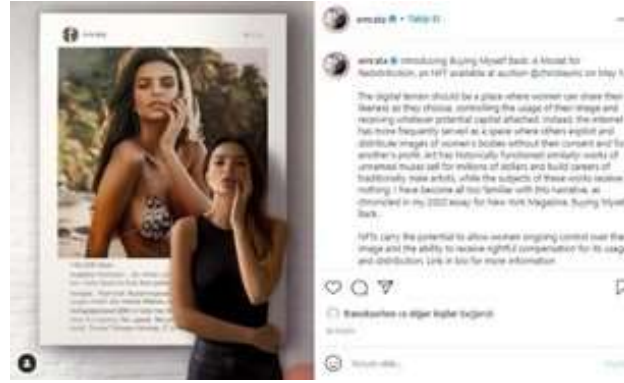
emrata • Takip et

emrata Introducing Buying Myself Back: A Model for Redistribution, an NFT available at auction @christiesinc on May 1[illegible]

The digital terrain should be a place where women can share their likeness as they choose, controlling the usage of their image and receiving whatever potential capital attached. Instead, the internet has more frequently served as a space where others exploit and distribute images of women's bodies without their consent and for another's profit. Art has historically functioned similarly: works of unnamed muses sell for millions of dollars and build careers of traditionally male artists, while the subjects of these works receive nothing. I have become all too familiar with this narrative, as chronicled in my 2020 essay for New York Magazine, Buying Myself Back.

NFTs carry the potential to allow women ongoing control over their image and the ability to receive rightful compensation for its usage and distribution. Link in bio for more information.

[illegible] ve diğer kişiler beğendi

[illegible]

Yorum ekle...